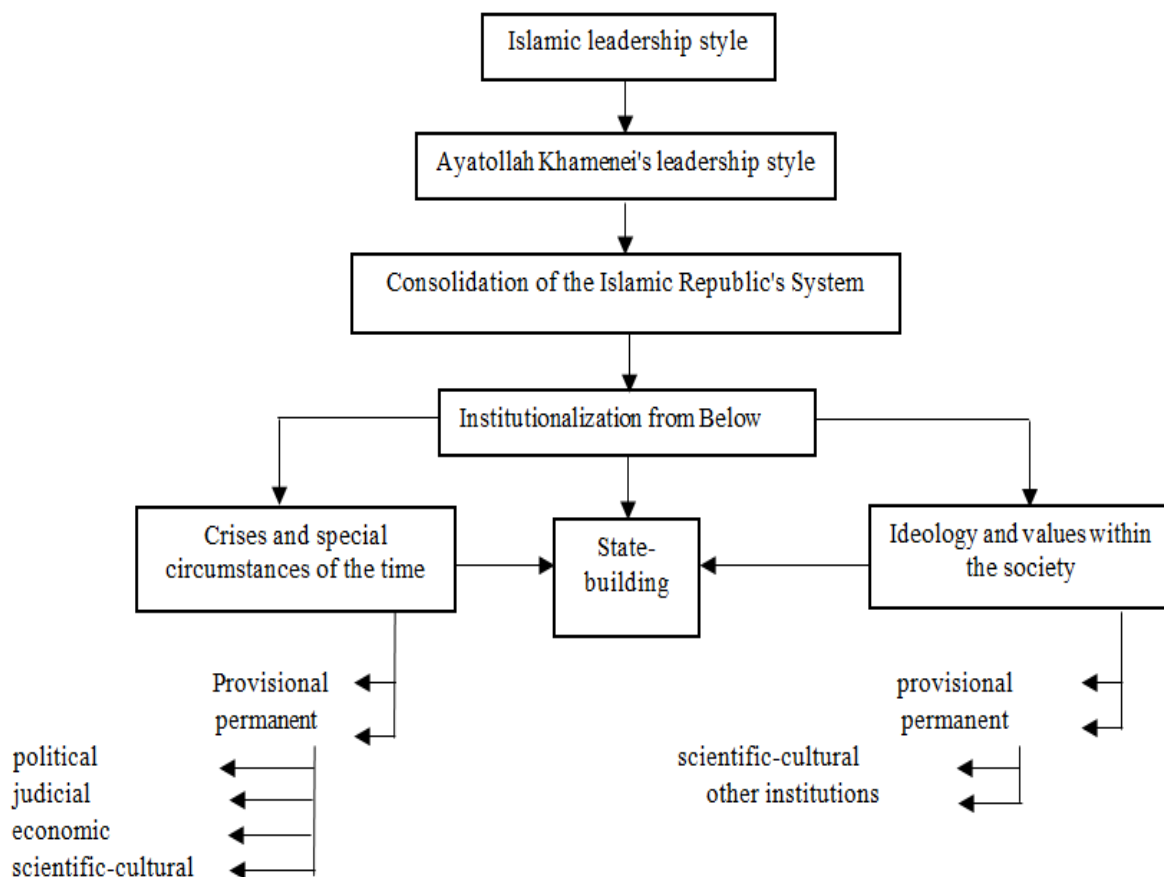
Islamic leadership style

Ayatollah Khamenei's leadership style

Consolidation of the Islamic Republic's System

Institutionalization from Below

Crises and special circumstances of the time

State-building

Ideology and values within the society

Provisional
permanent

political
judicial
economic
scientific-cultural

provisional
permanent

scientific-cultural
other institutions